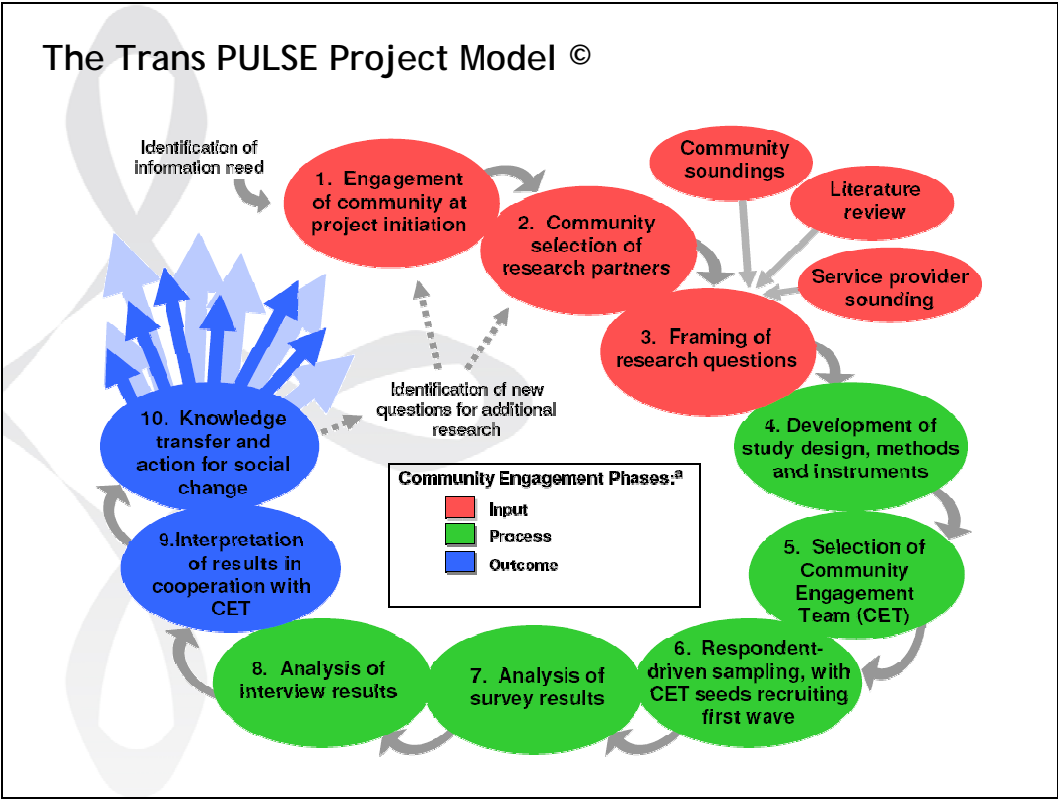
The Trans PULSE Project Model ©

Identification of information need

1. Engagement of community at project initiation

2. Community selection of research partners

Community soundings

Literature review

Service provider sounding

3. Framing of research questions

4. Development of study design, methods and instruments

5. Selection of Community Engagement Team (CET)

6. Respondent-driven sampling, with CET seeds recruiting first wave

7. Analysis of survey results

8. Analysis of interview results

9.Interpretation of results in cooperation with CET

10. Knowledge transfer and action for social change

Identification of new questions for additional research

Community Engagement Phases:$^a$

Input

Process

Outcome